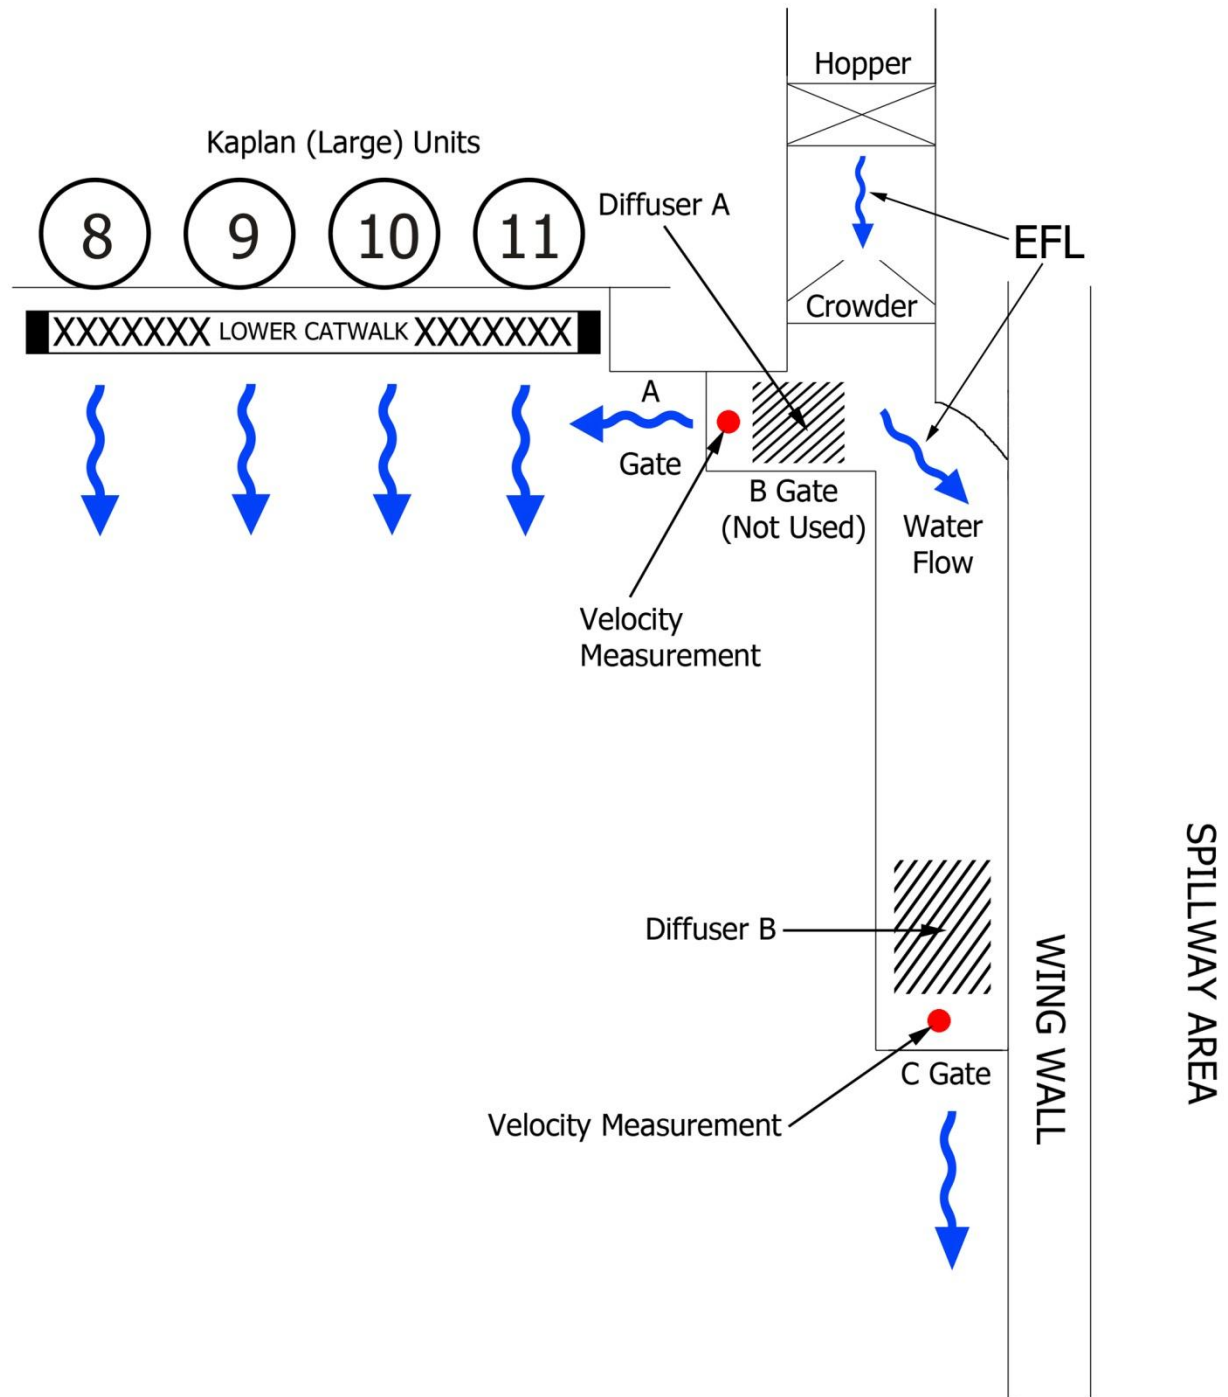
Hopper

Kaplan (Large) Units

8 9 10 11

Diffuser A

EFL

Crowder

XXXXXXX LOWER CATWALK XXXXXXX

A

Gate

B Gate
(Not Used)

Water
Flow

Velocity
Measurement

Diffuser B

C Gate

Velocity Measurement

WING WALL

SPILLWAY AREA